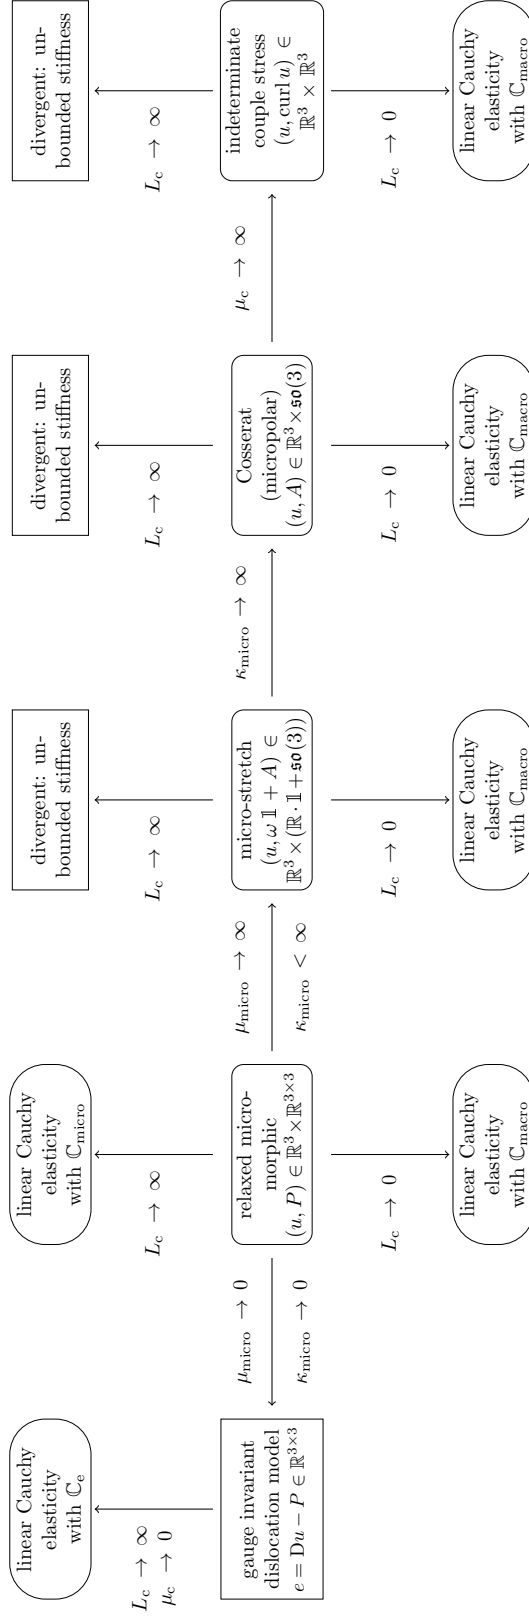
linear Cauchy elasticity with $\mathbb{C}_{\mathrm{e}}$

$L_{\mathrm{c}} \to \infty$
$\mu_{\mathrm{c}} \to 0$

gauge invariant dislocation model $e = \mathrm{D}u - P \in \mathbb{R}^{3\times3}$

$\mu_{\mathrm{micro}} \to 0$
$\kappa_{\mathrm{micro}} \to 0$

linear Cauchy elasticity with $\mathbb{C}_{\mathrm{micro}}$

$L_{\mathrm{c}} \to \infty$

relaxed micromorphic $(u, P) \in \mathbb{R}^3 \times \mathbb{R}^{3\times3}$

$L_{\mathrm{c}} \to 0$

linear Cauchy elasticity with $\mathbb{C}_{\mathrm{macro}}$

$\mu_{\mathrm{micro}} \to \infty$
$\kappa_{\mathrm{micro}} < \infty$

divergent: unbounded stiffness

$L_{\mathrm{c}} \to \infty$

micro-stretch $(u, \omega\, \mathbb{1} + A) \in \mathbb{R}^3 \times (\mathbb{R} \cdot \mathbb{1} + \mathfrak{so}(3))$

$L_{\mathrm{c}} \to 0$

linear Cauchy elasticity with $\mathbb{C}_{\mathrm{macro}}$

$\kappa_{\mathrm{micro}} \to \infty$

divergent: unbounded stiffness

$L_{\mathrm{c}} \to \infty$

Cosserat (micropolar) $(u, A) \in \mathbb{R}^3 \times \mathfrak{so}(3)$

$L_{\mathrm{c}} \to 0$

linear Cauchy elasticity with $\mathbb{C}_{\mathrm{macro}}$

$\mu_{\mathrm{c}} \to \infty$

divergent: unbounded stiffness

$L_{\mathrm{c}} \to \infty$

indeterminate couple stress $(u, \operatorname{curl} u) \in \mathbb{R}^3 \times \mathbb{R}^3$

$L_{\mathrm{c}} \to 0$

linear Cauchy elasticity with $\mathbb{C}_{\mathrm{macro}}$